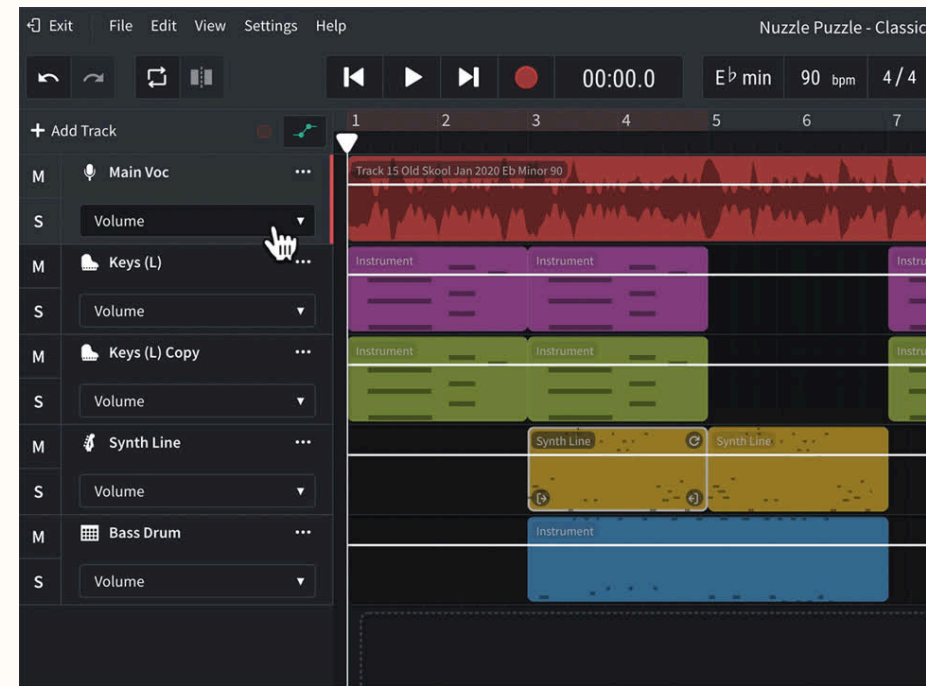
Exit File Edit View Settings Help

Nuzzle Puzzle - Classic

00:00.0

E♭ min 90 bpm 4 / 4

+ Add Track

1 2 3 4 5 6 7

M Main Voc •••
S Volume

Track 15 Old Skool Jan 2020 Eb Minor 90

M Keys (L) •••
S Volume

Instrument Instrument Instru

M Keys (L) Copy •••
S Volume

Instrument Instrument Instru

M Synth Line •••
S Volume

Synth Line Synth Line

M Bass Drum •••
S Volume

Instrument